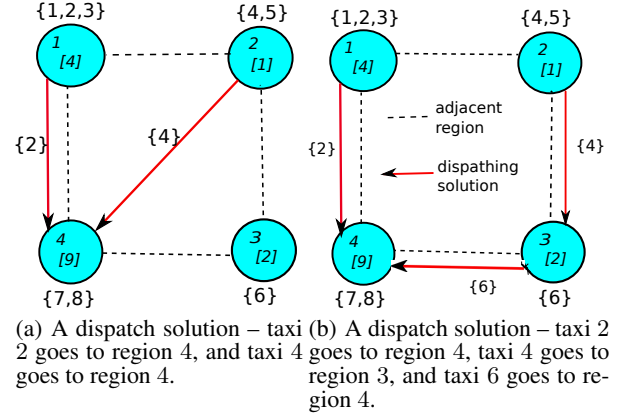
{1,2,3}
1
[4]
{4,5}
2
[1]
{2}
{4}
4
[9]
3
[2]
{7,8}
{6}

(a) A dispatch solution – taxi 2 goes to region 4, and taxi 4 goes to region 4.

{1,2,3}
1
[4]
{4,5}
2
[1]
adjacent region
{2}
{4}
dispathing solution
4
[9]
3
[2]
{6}
{7,8}
{6}

(b) A dispatch solution – taxi 2 goes to region 4, taxi 4 goes to region 3, and taxi 6 goes to region 4.